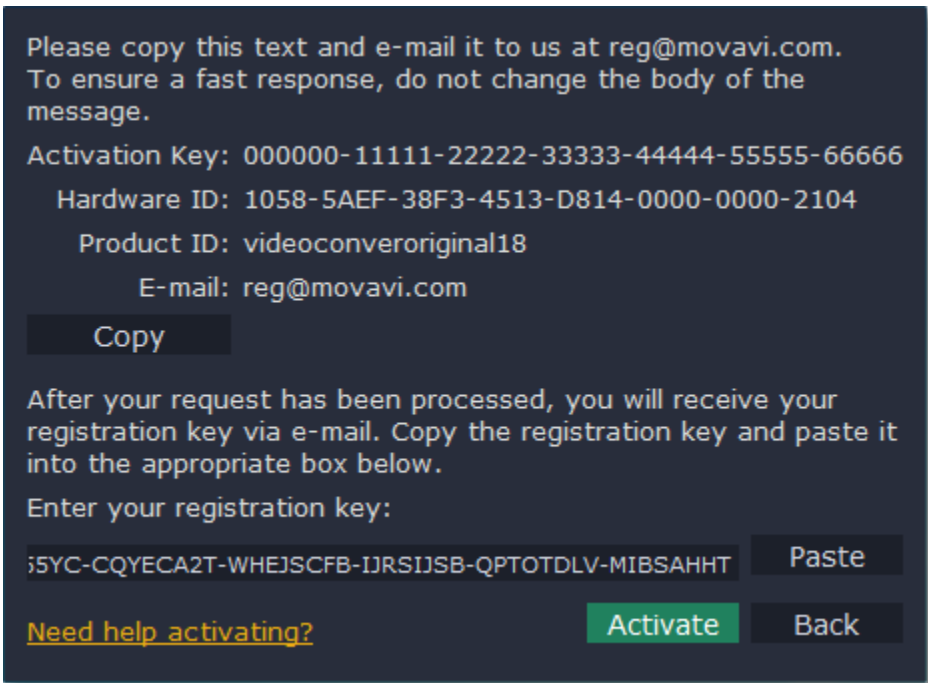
Please copy this text and e-mail it to us at reg@movavi.com. To ensure a fast response, do not change the body of the message.

Activation Key: 000000-11111-22222-33333-44444-55555-66666

Hardware ID: 1058-5AEF-38F3-4513-D814-0000-0000-2104

Product ID: videoconveroriginal18

E-mail: reg@movavi.com

Copy

After your request has been processed, you will receive your registration key via e-mail. Copy the registration key and paste it into the appropriate box below.

Enter your registration key:

5YC-CQYECA2T-WHEJSCFB-IJRSIJSB-QPTOTDLV-MIBSAHHT

Paste

Need help activating?

Activate

Back